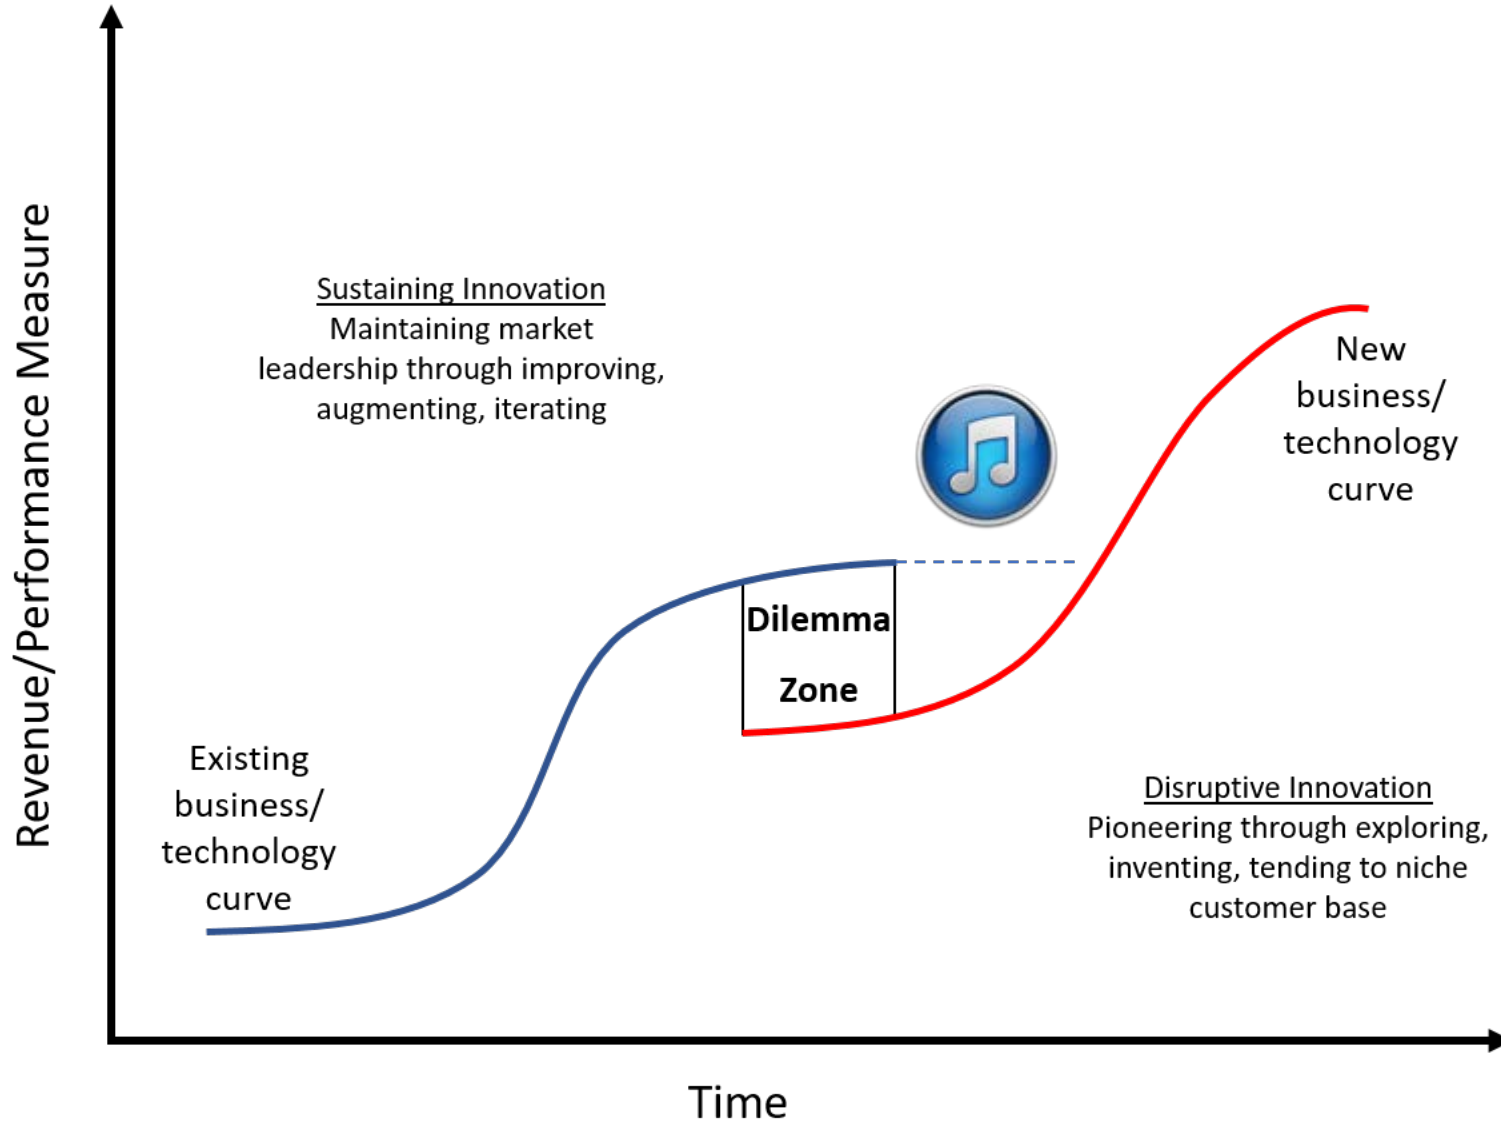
Revenue/Performance Measure

Sustaining Innovation
Maintaining market leadership through improving, augmenting, iterating

New business/ technology curve

Dilemma Zone

Existing business/ technology curve

Disruptive Innovation
Pioneering through exploring, inventing, tending to niche customer base

Time